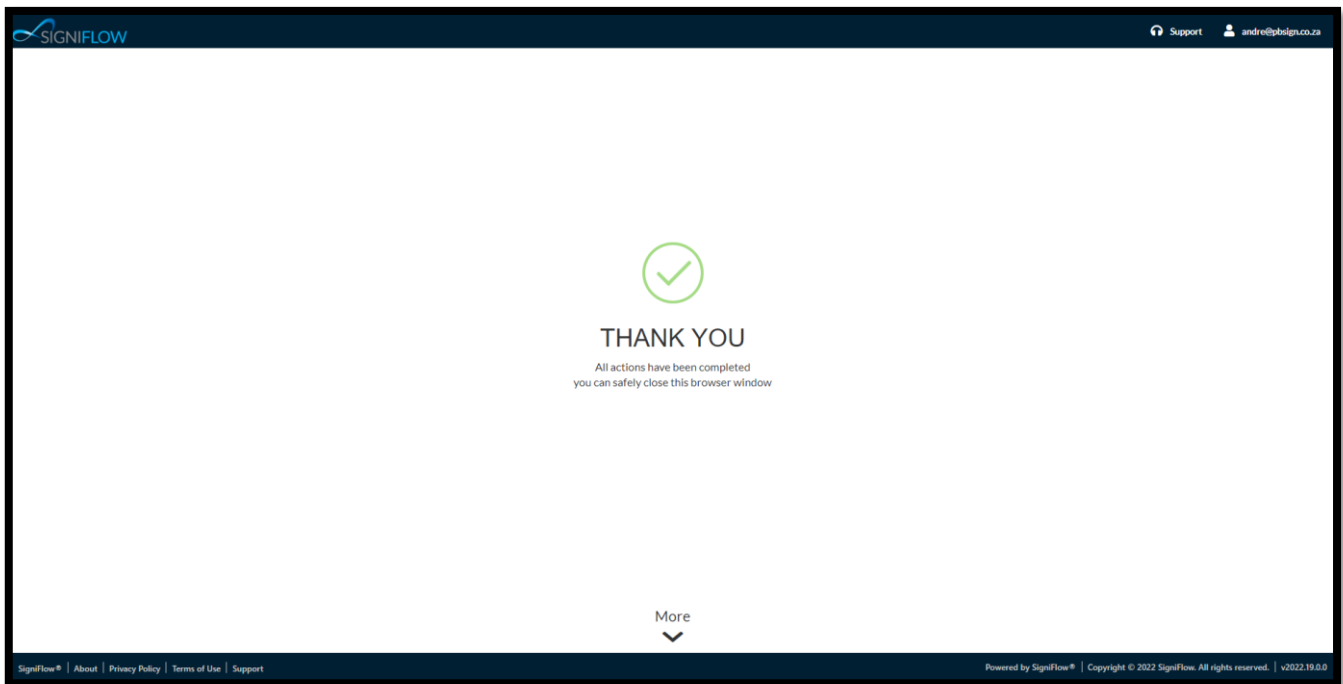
SIGNIFLOW

Support andre@pbsign.co.za

THANK YOU

All actions have been completed
you can safely close this browser window

More

SigniFlow® | About | Privacy Policy | Terms of Use | Support

Powered by SigniFlow® | Copyright © 2022 SigniFlow. All rights reserved. | v2022.19.0.0